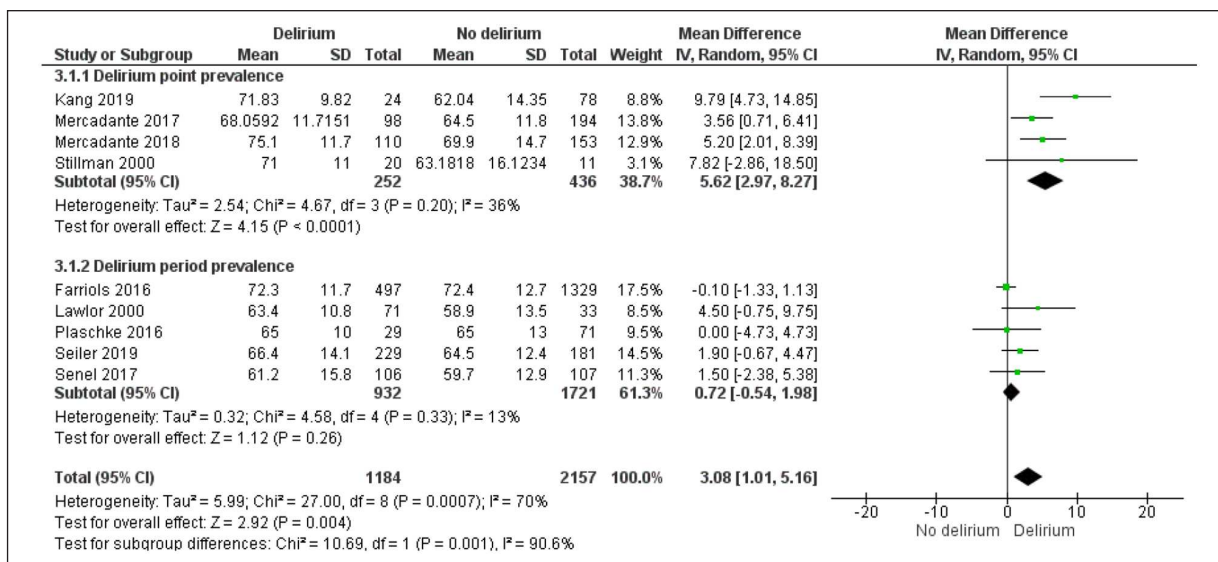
| Study or Subgroup | Delirium Mean | Delirium SD | Delirium Total | No delirium Mean | No delirium SD | No delirium Total | Weight | Mean Difference IV, Random, 95% CI |
|---|---|---|---|---|---|---|---|---|
| 3.1.1 Delirium point prevalence | | | | | | | | |
| Kang 2019 | 71.83 | 9.82 | 24 | 62.04 | 14.35 | 78 | 8.8% | 9.79 [4.73, 14.85] |
| Mercadante 2017 | 68.0592 | 11.7151 | 98 | 64.5 | 11.8 | 194 | 13.8% | 3.56 [0.71, 6.41] |
| Mercadante 2018 | 75.1 | 11.7 | 110 | 69.9 | 14.7 | 153 | 12.9% | 5.20 [2.01, 8.39] |
| Stillman 2000 | 71 | 11 | 20 | 63.1818 | 16.1234 | 11 | 3.1% | 7.82 [-2.86, 18.50] |
| Subtotal (95% CI) | | | 252 | | | 436 | 38.7% | 5.62 [2.97, 8.27] |
| Heterogeneity: Tau² = 2.54; Chi² = 4.67, df = 3 (P = 0.20); I² = 36% | | | | | | | | |
| Test for overall effect: Z = 4.15 (P < 0.0001) | | | | | | | | |
| 3.1.2 Delirium period prevalence | | | | | | | | |
| Farriols 2016 | 72.3 | 11.7 | 497 | 72.4 | 12.7 | 1329 | 17.5% | -0.10 [-1.33, 1.13] |
| Lawlor 2000 | 63.4 | 10.8 | 71 | 58.9 | 13.5 | 33 | 8.5% | 4.50 [-0.75, 9.75] |
| Plaschke 2016 | 65 | 10 | 29 | 65 | 13 | 71 | 9.5% | 0.00 [-4.73, 4.73] |
| Seiler 2019 | 66.4 | 14.1 | 229 | 64.5 | 12.4 | 181 | 14.5% | 1.90 [-0.67, 4.47] |
| Senel 2017 | 61.2 | 15.8 | 106 | 59.7 | 12.9 | 107 | 11.3% | 1.50 [-2.38, 5.38] |
| Subtotal (95% CI) | | | 932 | | | 1721 | 61.3% | 0.72 [-0.54, 1.98] |
| Heterogeneity: Tau² = 0.32; Chi² = 4.58, df = 4 (P = 0.33); I² = 13% | | | | | | | | |
| Test for overall effect: Z = 1.12 (P = 0.26) | | | | | | | | |
| Total (95% CI) | | | 1184 | | | 2157 | 100.0% | 3.08 [1.01, 5.16] |

Heterogeneity: Tau² = 5.99; Chi² = 27.00, df = 8 (P = 0.0007); I² = 70%
Test for overall effect: Z = 2.92 (P = 0.004)
Test for subgroup differences: Chi² = 10.69, df = 1 (P = 0.001), I² = 90.6%

Mean Difference
IV, Random, 95% CI

-20 -10 0 10 20
No delirium Delirium